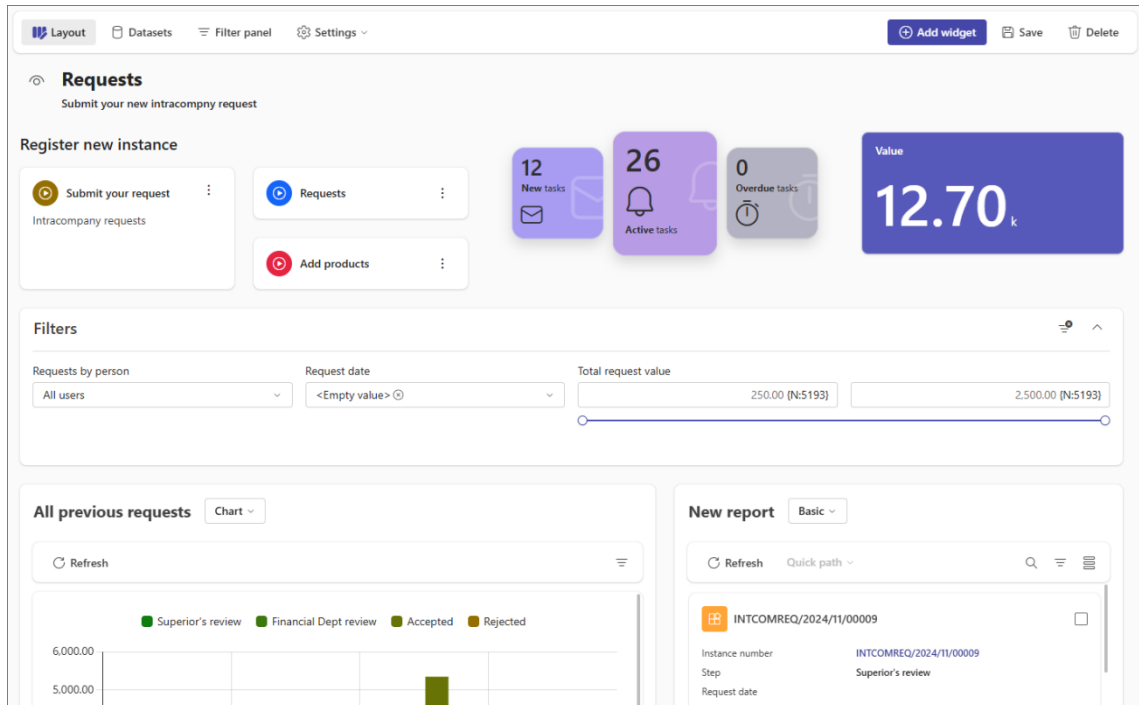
Layout Datasets Filter panel Settings

Add widget Save Delete

Requests

Submit your new intracompny request

Register new instance

Submit your request

Intracompany requests

Requests

Add products

12
New tasks

26
Active tasks

0
Overdue tasks

Value

12.70 k

Filters

Requests by person
All users

Request date
<Empty value>

Total request value
250.00 (N:5193)
2,500.00 (N:5193)

All previous requests
Chart

Refresh

Superior's review Financial Dept review Accepted Rejected

6,000.00
5,000.00

New report
Basic

Refresh Quick path

INTCOMREQ/2024/11/00009

Instance number INTCOMREQ/2024/11/00009
Step Superior's review
Request date